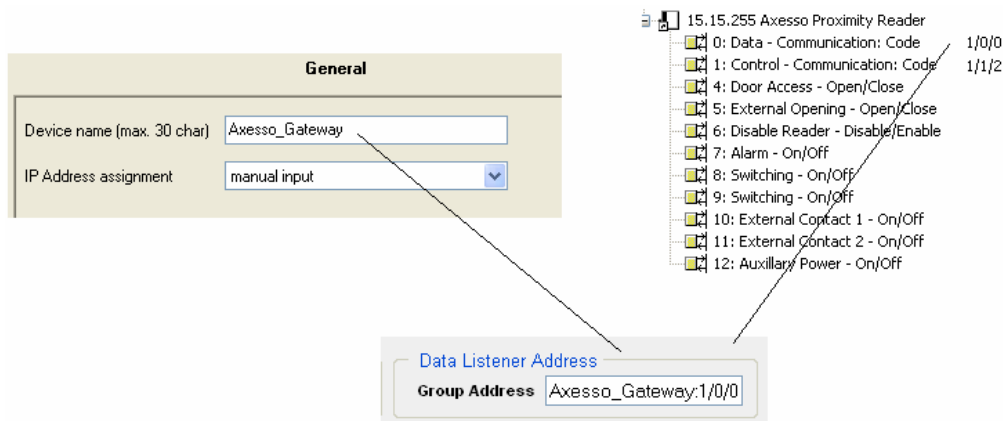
General

Device name (max. 30 char) Axesso_Gateway

IP Address assignment manual input

15.15.255 Axesso Proximity Reader
0: Data - Communication: Code 1/0/0
1: Control - Communication: Code 1/1/2
4: Door Access - Open/Close
5: External Opening - Open/Close
6: Disable Reader - Disable/Enable
7: Alarm - On/Off
8: Switching - On/Off
9: Switching - On/Off
10: External Contact 1 - On/Off
11: External Contact 2 - On/Off
12: Auxillary Power - On/Off

Data Listener Address
Group Address Axesso_Gateway:1/0/0